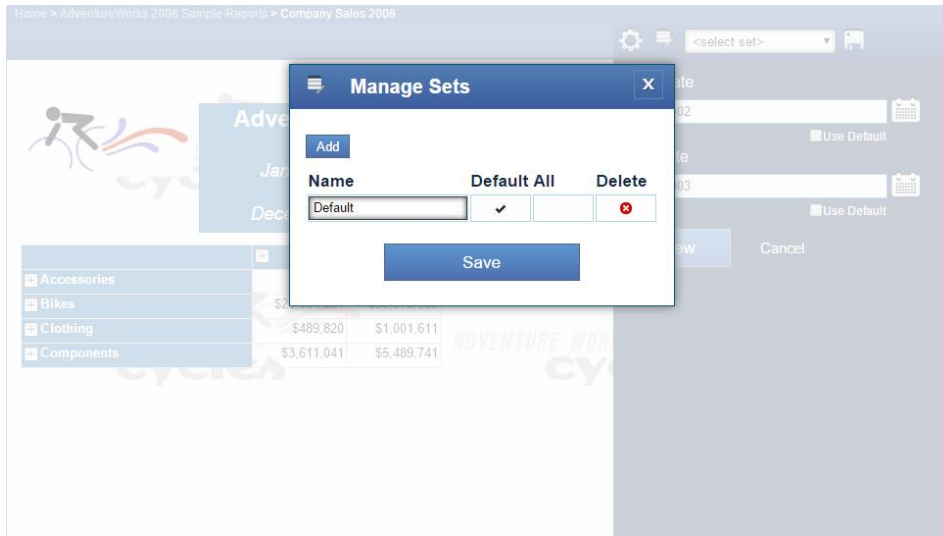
Home > AdventureWorks 2008 Sample Reports > Company Sales 2008

<select set>

Manage Sets

Add

| Name | Default | All | Delete |
|---|---|---|---|
| Default | ✔ | | |

Save

ate
02
Use Default
te
03
Use Default
ew
Cancel

Adve
Jan
Dece

Accessories
Bikes
Clothing
Components

$489,820 $1,001,611
$3,611,041 $5,489,741

ADVENTURE WOR